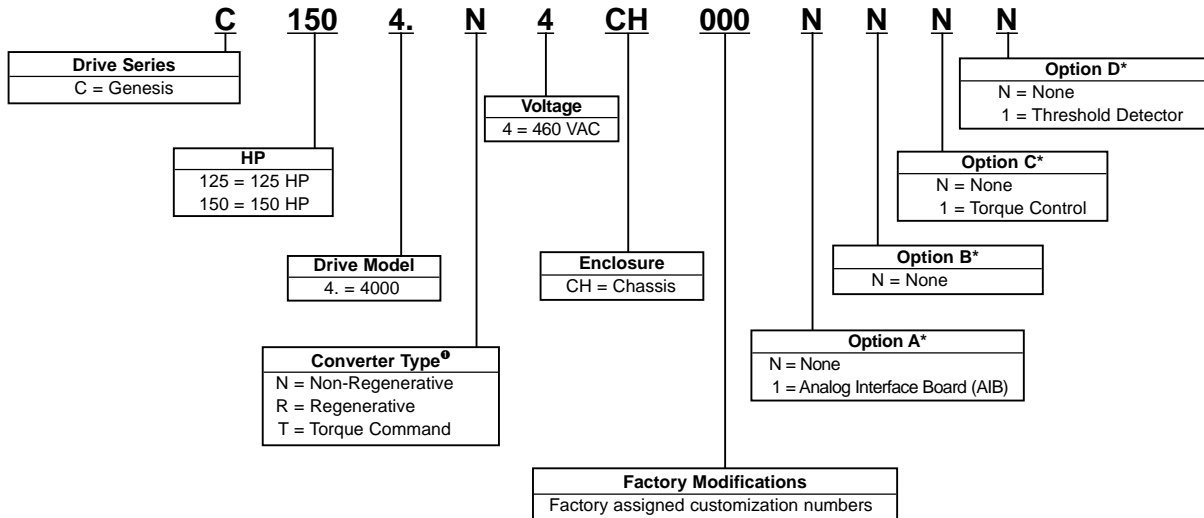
C 150 4. N 4 CH 000 N N N N

Drive Series
C = Genesis

HP
125 = 125 HP
150 = 150 HP

Drive Model
4. = 4000

Converter Type❶
N = Non-Regenerative
R = Regenerative
T = Torque Command

Voltage
4 = 460 VAC

Enclosure
CH = Chassis

Factory Modifications
Factory assigned customization numbers

Option A*
N = None
1 = Analog Interface Board (AIB)

Option B*
N = None

Option C*
N = None
1 = Torque Control

Option D*
N = None
1 = Threshold Detector